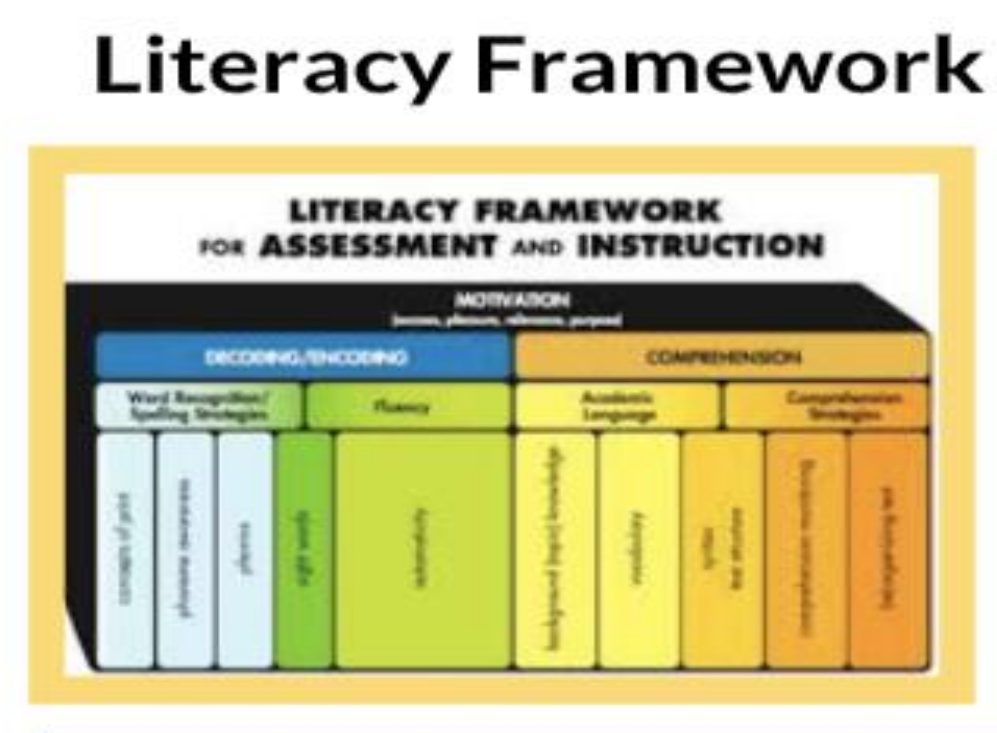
Literacy Framework

LITERACY FRAMEWORK
FOR ASSESSMENT AND INSTRUCTION

MOTIVATION
(success, pleasure, relevance, purpose)

DECODING/ENCODING

COMPREHENSION

Word Recognition/ Spelling Strategies

Fluency

Academic Language

Comprehension Strategies

concepts of print

phoneme awareness

phonics

sight words

automaticity

background (topic) knowledge

vocabulary

syntax text structure

comprehension monitoring

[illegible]